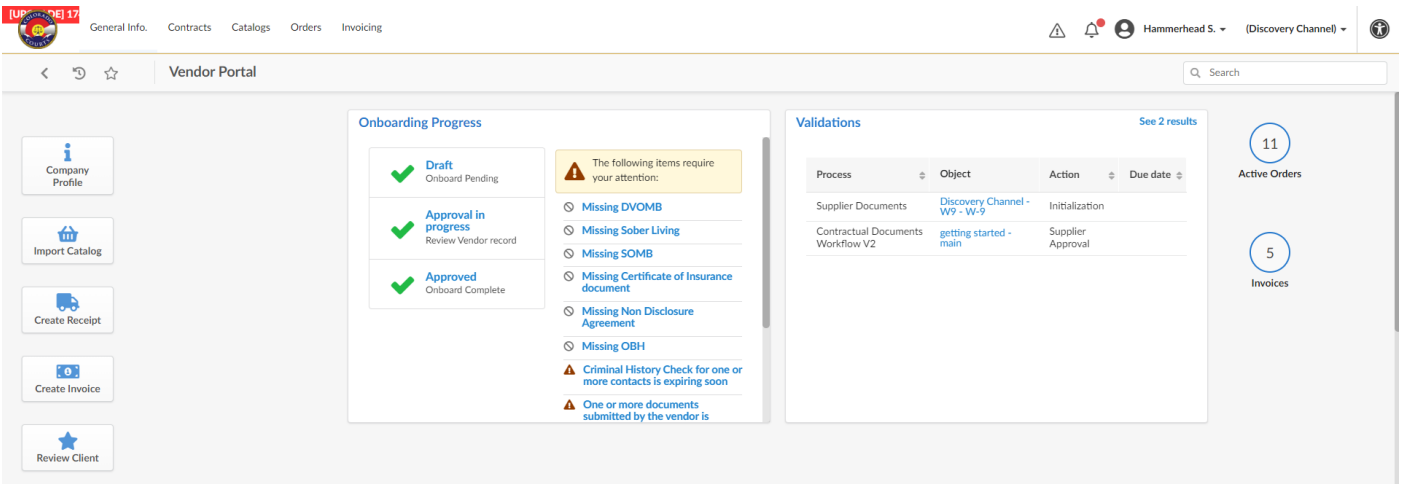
[UP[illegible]DE] 17

General Info. Contracts Catalogs Orders Invoicing

Hammerhead S. (Discovery Channel)

Vendor Portal

Search

Company Profile

Import Catalog

Create Receipt

Create Invoice

Review Client

Onboarding Progress

Draft
Onboard Pending

Approval in progress
Review Vendor record

Approved
Onboard Complete

The following items require your attention:

Missing DVOMB

Missing Sober Living

Missing SOMB

Missing Certificate of Insurance document

Missing Non Disclosure Agreement

Missing OBH

Criminal History Check for one or more contacts is expiring soon

One or more documents submitted by the vendor is

Validations

See 2 results

| Process | Object | Action | Due date |
|---|---|---|---|
| Supplier Documents | Discovery Channel - W9 - W-9 | Initialization | |
| Contractual Documents Workflow V2 | getting started - main | Supplier Approval | |

11
Active Orders

5
Invoices